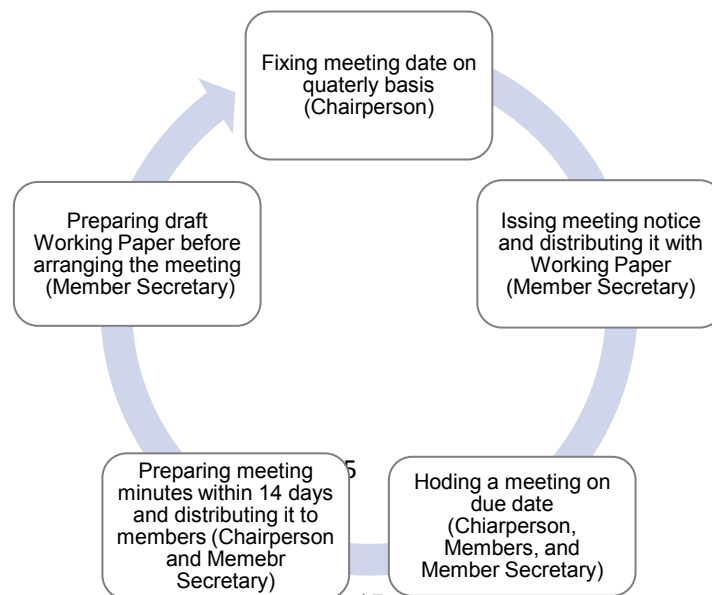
Fixing meeting date on quaterly basis (Chairperson)

Issing meeting notice and distributing it with Working Paper (Member Secretary)

Hoding a meeting on due date (Chiarperson, Members, and Member Secretary)

Preparing meeting minutes within 14 days and distributing it to members (Chairperson and Memebr Secretary)

Preparing draft Working Paper before arranging the meeting (Member Secretary)

5